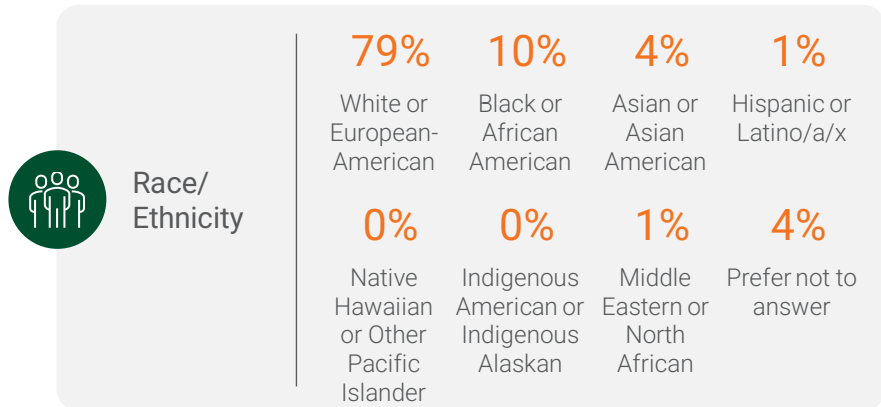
Race/
Ethnicity

79%
White or European-American

10%
Black or African American

4%
Asian or Asian American

1%
Hispanic or Latino/a/x

0%
Native Hawaiian or Other Pacific Islander

0%
Indigenous American or Indigenous Alaskan

1%
Middle Eastern or North African

4%
Prefer not to answer